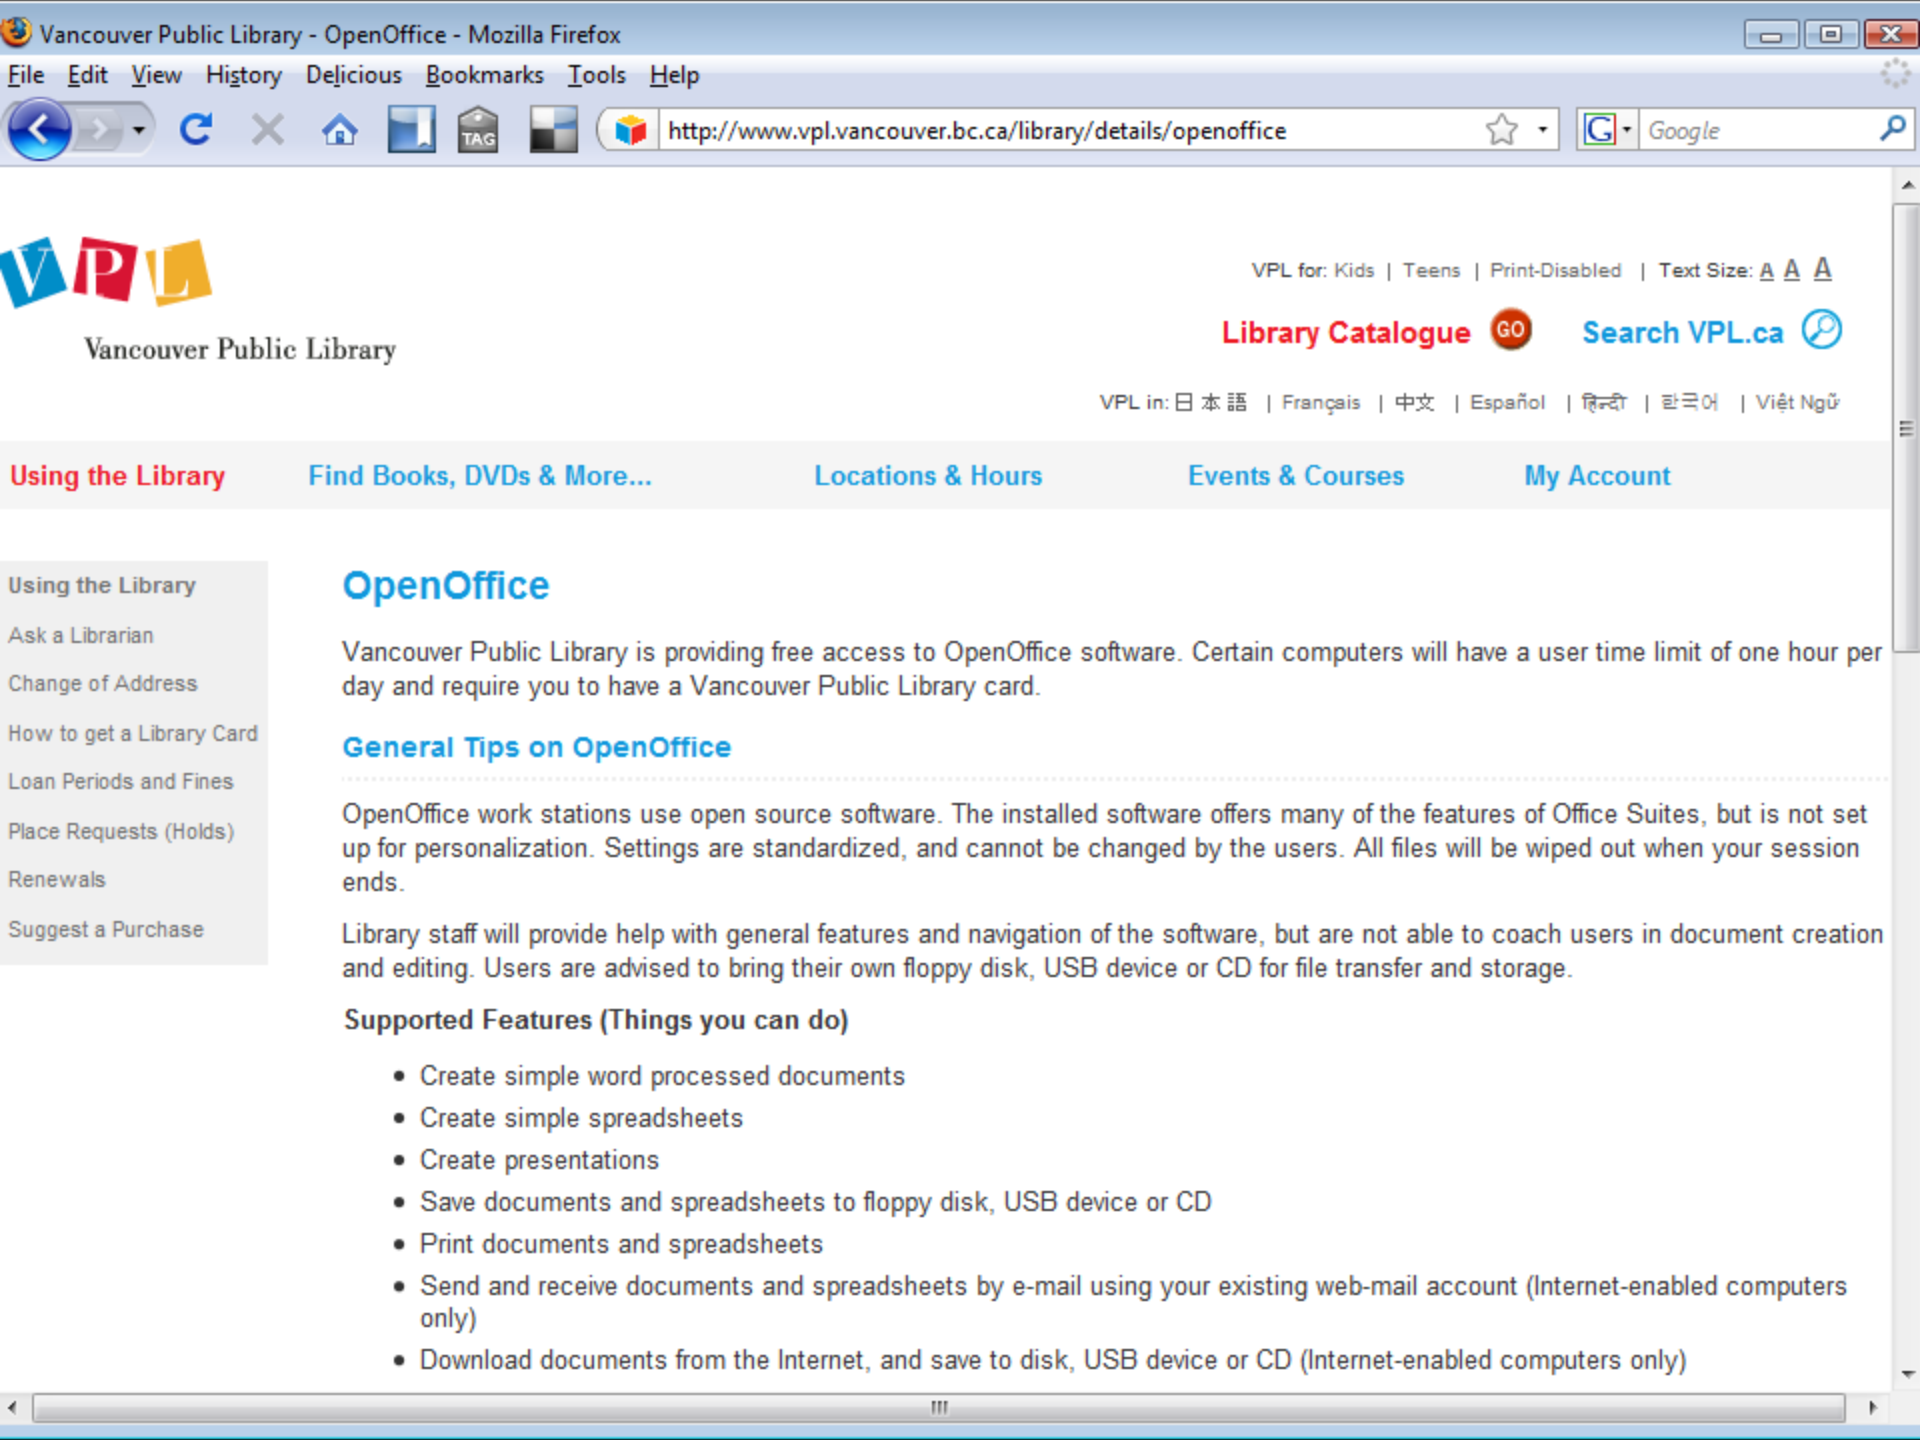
Vancouver Public Library - OpenOffice - Mozilla Firefox

File Edit View History Delicious Bookmarks Tools Help

TAG

http://www.vpl.vancouver.bc.ca/library/details/openoffice

Google

VPL

Vancouver Public Library

VPL for: Kids | Teens | Print-Disabled | Text Size: A A A

Library Catalogue GO Search VPL.ca

VPL in: 日本語 | Français | 中文 | Español | हिन्दी | 한국어 | Việt Ngữ

Using the Library Find Books, DVDs & More... Locations & Hours Events & Courses My Account

Using the Library
Ask a Librarian
Change of Address
How to get a Library Card
Loan Periods and Fines
Place Requests (Holds)
Renewals
Suggest a Purchase

OpenOffice

Vancouver Public Library is providing free access to OpenOffice software. Certain computers will have a user time limit of one hour per day and require you to have a Vancouver Public Library card.

General Tips on OpenOffice

OpenOffice work stations use open source software. The installed software offers many of the features of Office Suites, but is not set up for personalization. Settings are standardized, and cannot be changed by the users. All files will be wiped out when your session ends.

Library staff will provide help with general features and navigation of the software, but are not able to coach users in document creation and editing. Users are advised to bring their own floppy disk, USB device or CD for file transfer and storage.

Supported Features (Things you can do)

- Create simple word processed documents
- Create simple spreadsheets
- Create presentations
- Save documents and spreadsheets to floppy disk, USB device or CD
- Print documents and spreadsheets
- Send and receive documents and spreadsheets by e-mail using your existing web-mail account (Internet-enabled computers only)
- Download documents from the Internet, and save to disk, USB device or CD (Internet-enabled computers only)